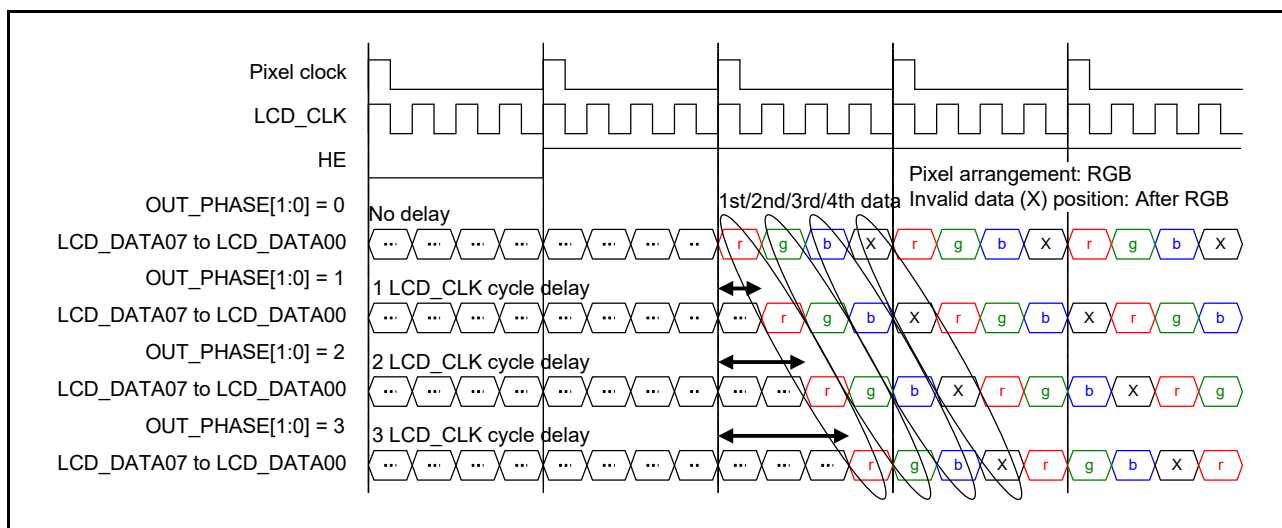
Pixel clock

LCD_CLK

HE

OUT_PHASE[1:0] = 0

LCD_DATA07 to LCD_DATA00

OUT_PHASE[1:0] = 1

LCD_DATA07 to LCD_DATA00

OUT_PHASE[1:0] = 2

LCD_DATA07 to LCD_DATA00

OUT_PHASE[1:0] = 3

LCD_DATA07 to LCD_DATA00

No delay

... ... ... ... ... ... ... ... r g b X r g b X r g b X

1 LCD_CLK cycle delay

... ... ... ... ... ... ... ... ... r g b X r g b X r g b

2 LCD_CLK cycle delay

... ... ... ... ... ... ... ... ... ... r g b X r g b X r g

3 LCD_CLK cycle delay

... ... ... ... ... ... ... ... ... ... ... r g b X r g b X r

1st/2nd/3rd/4th data

Pixel arrangement: RGB

Invalid data (X) position: After RGB